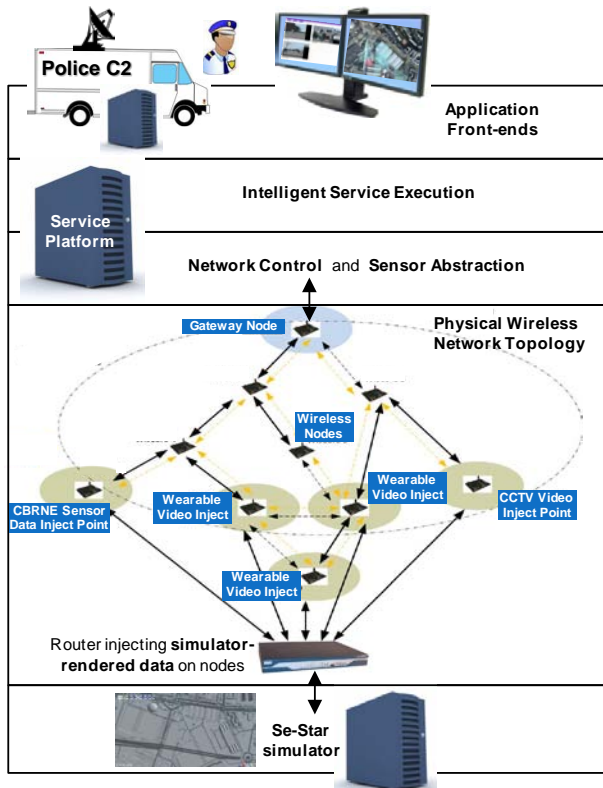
Police C2

Application Front-ends

Intelligent Service Execution

Service Platform

Network Control and Sensor Abstraction

Gateway Node

Physical Wireless Network Topology

Wireless Nodes

Wearable Video Inject

CBRNE Sensor Data Inject Point

Wearable Video Inject

CCTV Video Inject Point

Wearable Video Inject

Router injecting simulator-rendered data on nodes

Se-Star simulator